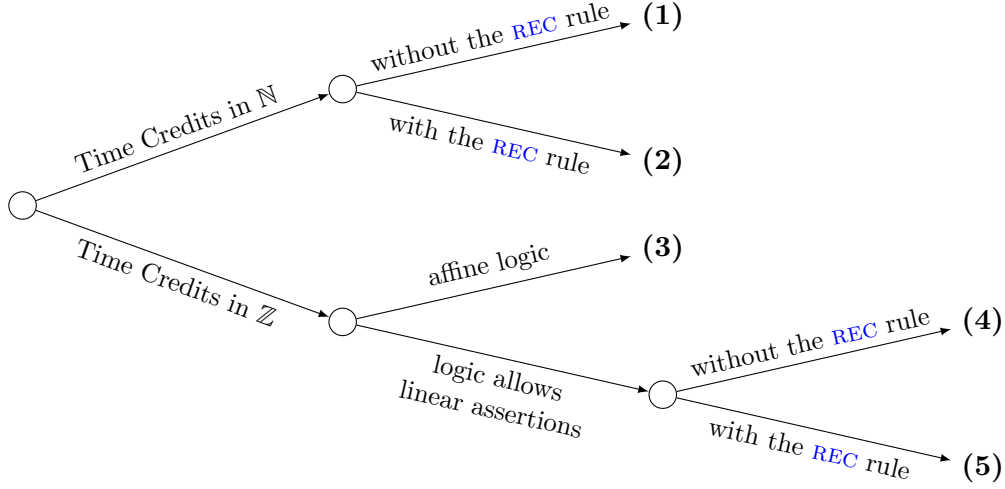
Time Credits in $\mathbb{N}$

without the REC rule

**(1)**

with the REC rule

**(2)**

Time Credits in $\mathbb{Z}$

affine logic

**(3)**

logic allows linear assertions

without the REC rule

**(4)**

with the REC rule

**(5)**